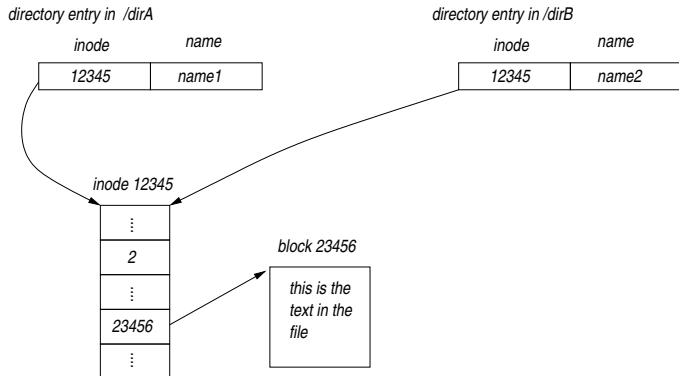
directory entry in /dirA

| inode | name |
|---|---|
| 12345 | name1 |

directory entry in /dirB

| inode | name |
|---|---|
| 12345 | name2 |

inode 12345

| ⋮ |
|---|
| 2 |
| ⋮ |
| 23456 |
| ⋮ |

block 23456

this is the text in the file